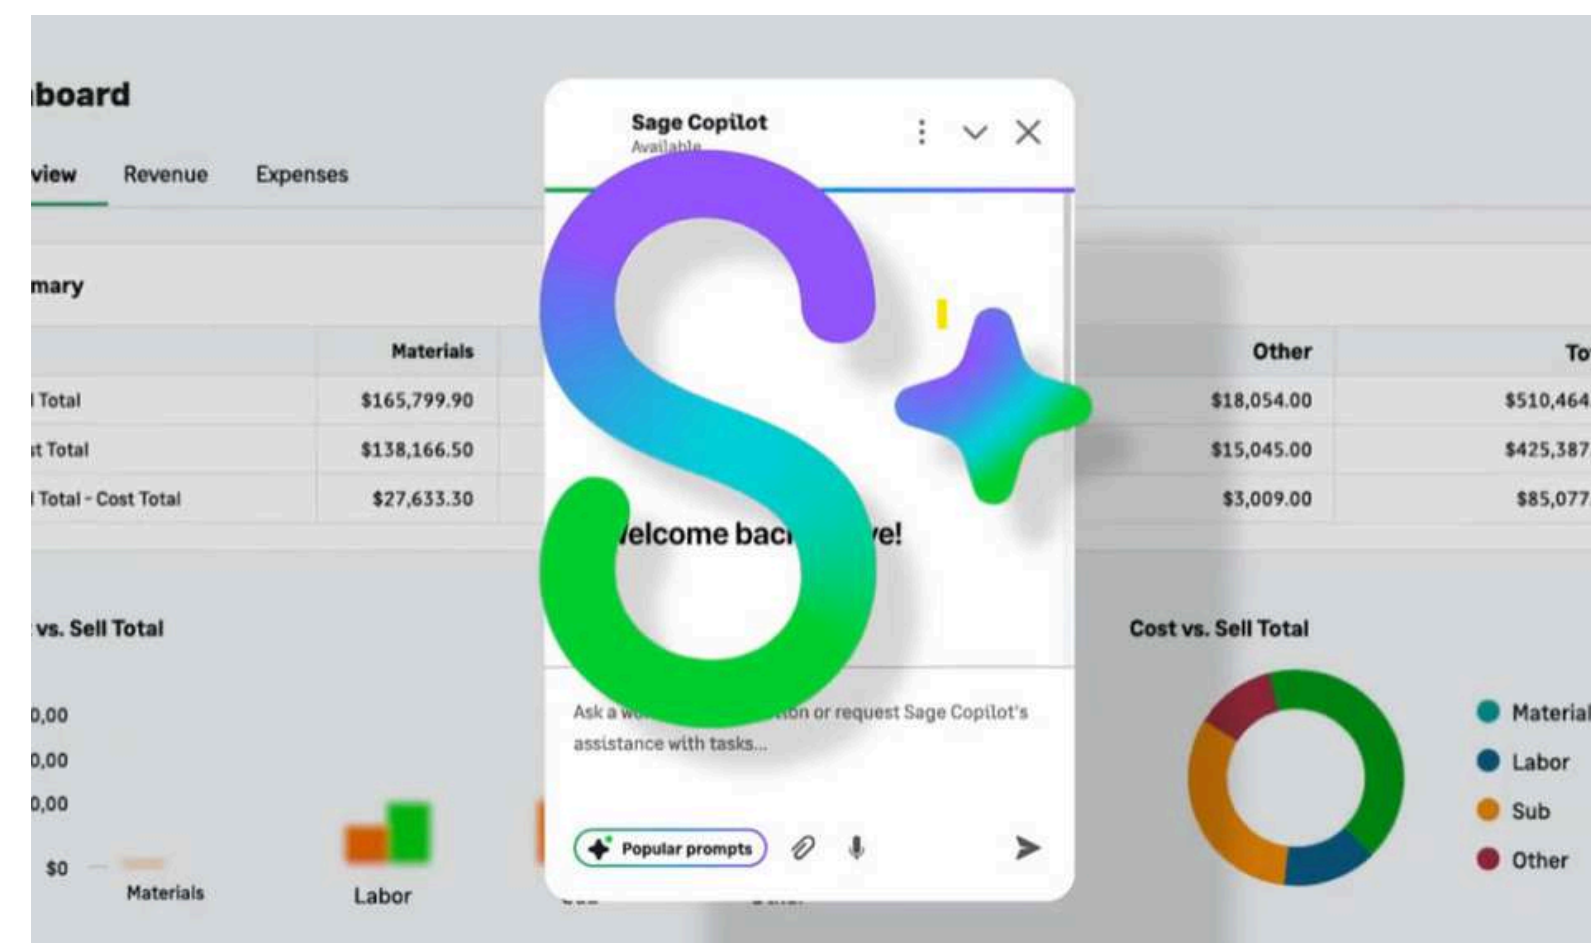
board

view Revenue Expenses

mary

| | Materials | | Other | To |
|---|---|---|---|---|
| l Total | $165,799.90 | | $18,054.00 | $510,464 |
| t Total | $138,166.50 | | $15,045.00 | $425,387 |
| l Total - Cost Total | $27,633.30 | | $3,009.00 | $85,077 |

Sage Copilot
Available

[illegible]elcome bac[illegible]e!

Ask a w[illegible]on or request Sage Copilot's assistance with tasks...

Popular prompts

vs. Sell Total

0,00
0,00
0,00
$0

Materials Labor

Cost vs. Sell Total

Material
Labor
Sub
Other